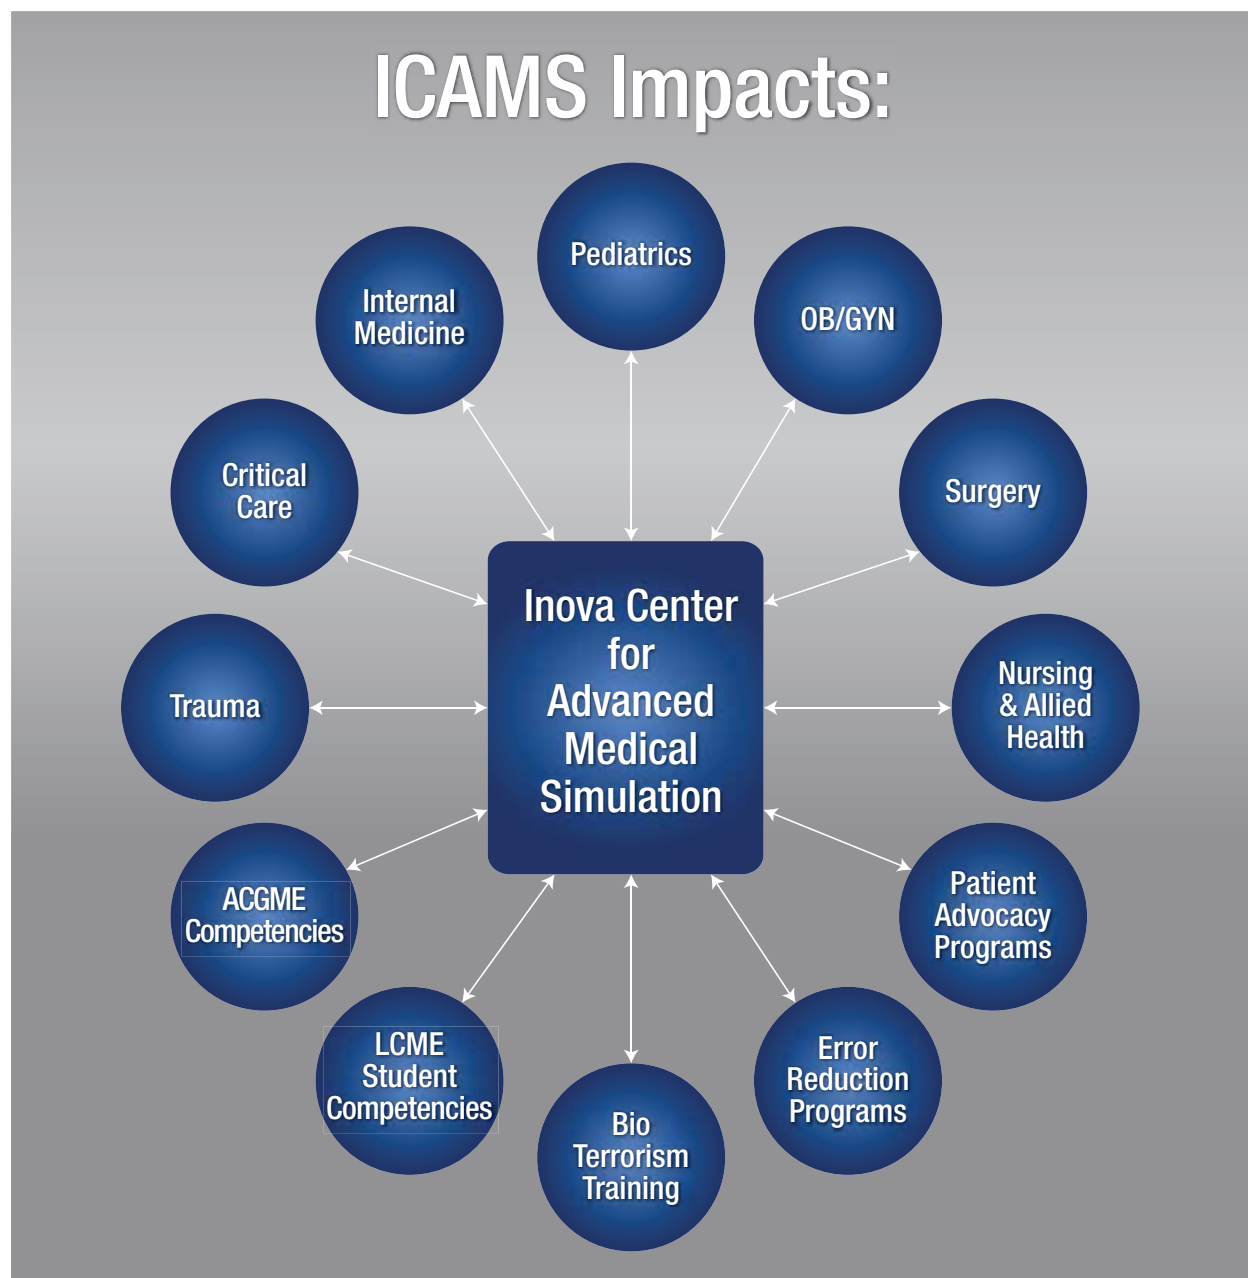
ICAMS Impacts:

Pediatrics

Internal Medicine

OB/GYN

Critical Care

Surgery

Inova Center for Advanced Medical Simulation

Trauma

Nursing & Allied Health

ACGME Competencies

Patient Advocacy Programs

LCME Student Competencies

Error Reduction Programs

Bio Terrorism Training